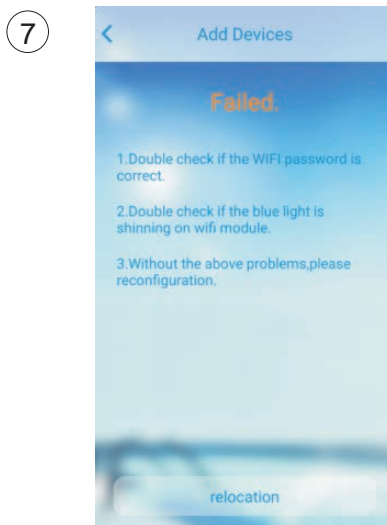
7

<

Add Devices

Failed.

1.Double check if the WIFI password is correct.

2.Double check if the blue light is shinning on wifi module.

3.Without the above problems,please reconfiguration.

relocation